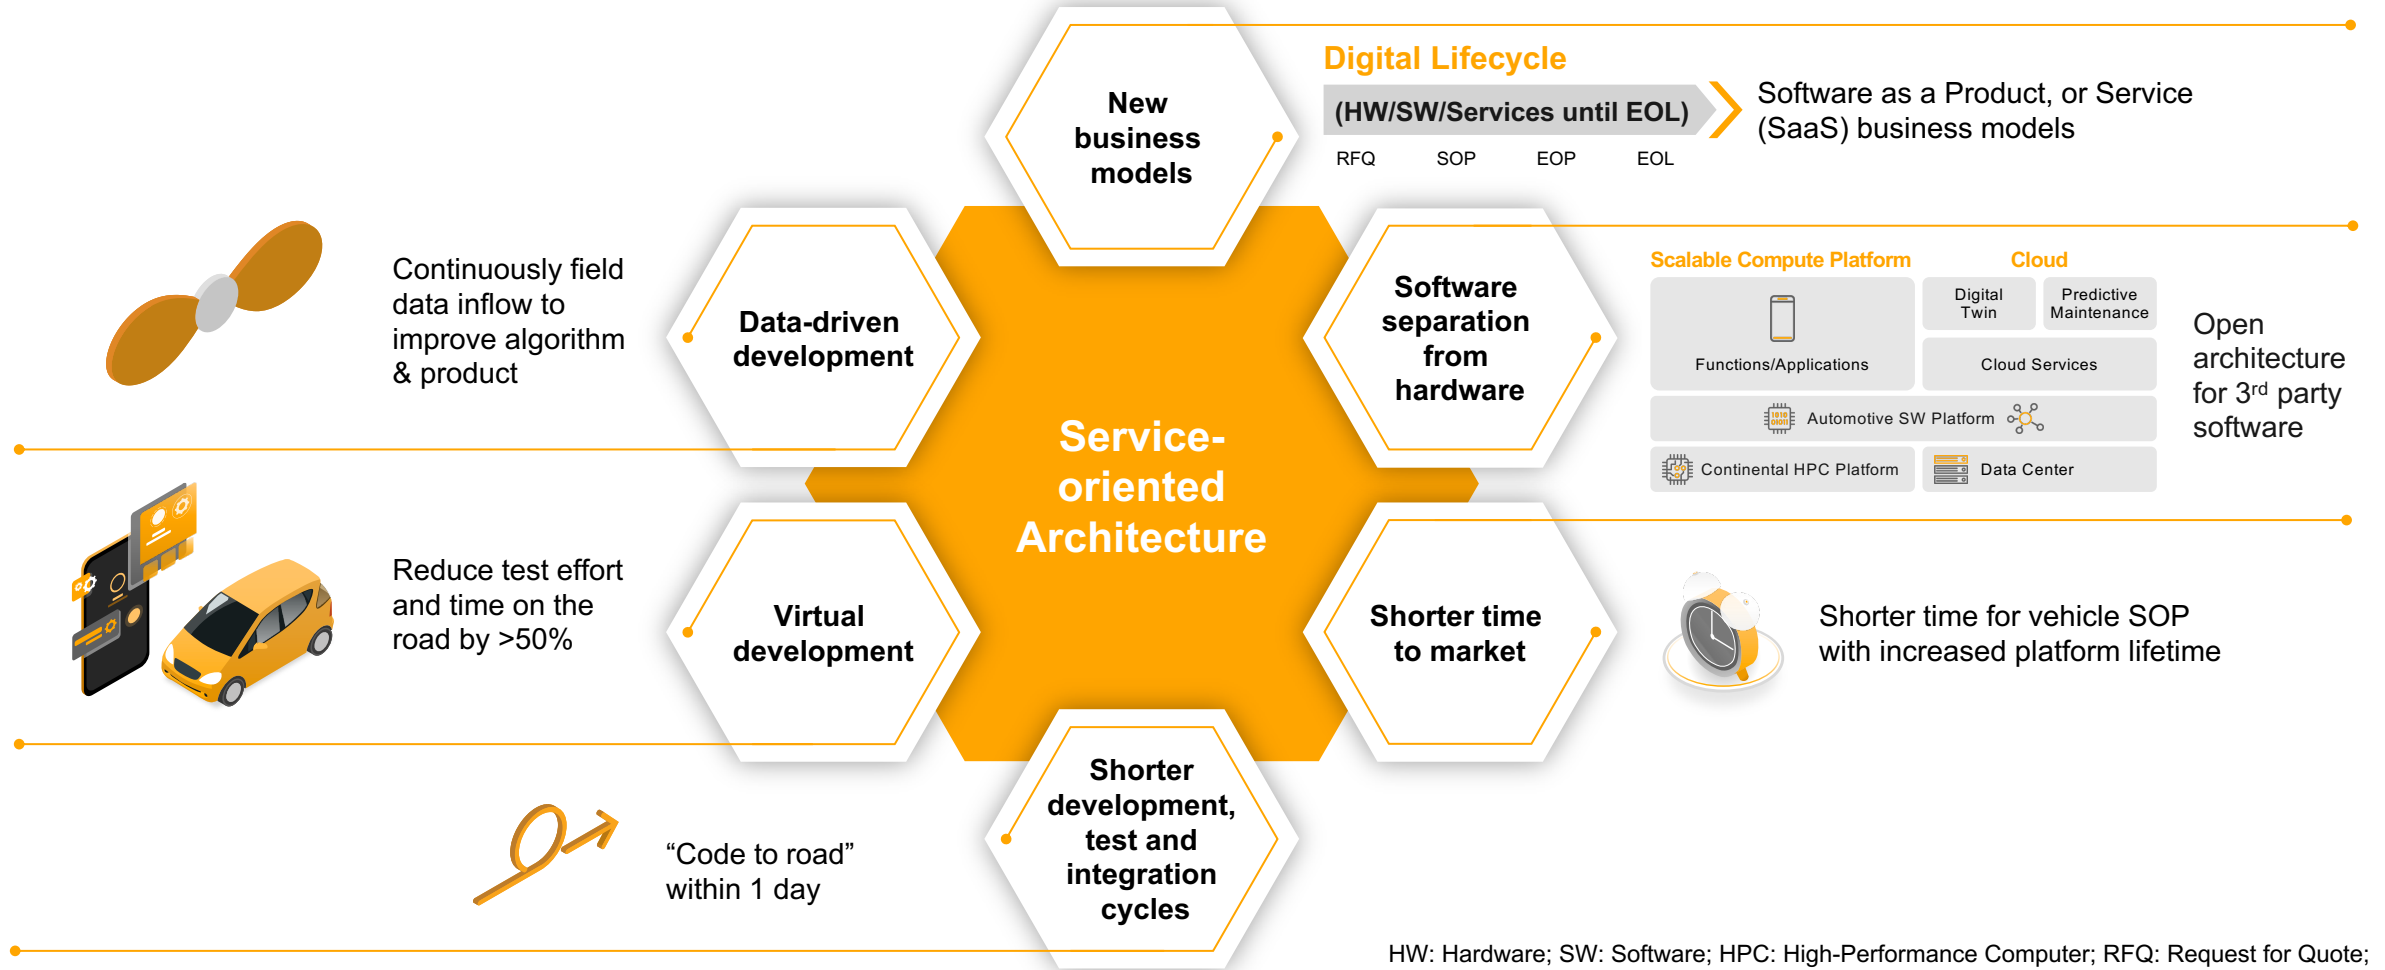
New business models

Digital Lifecycle

(HW/SW/Services until EOL)

RFQ SOP EOP EOL

Software as a Product, or Service (SaaS) business models

Continuously field data inflow to improve algorithm & product

Data-driven development

Service-oriented Architecture

Software separation from hardware

Scalable Compute Platform

Cloud

Functions/Applications

Digital Twin

Predictive Maintenance

Cloud Services

Automotive SW Platform

Continental HPC Platform

Data Center

Open architecture for 3$^{rd}$ party software

Reduce test effort and time on the road by >50%

Virtual development

Shorter time to market

Shorter time for vehicle SOP with increased platform lifetime

“Code to road” within 1 day

Shorter development, test and integration cycles

HW: Hardware; SW: Software; HPC: High-Performance Computer; RFQ: Request for Quote;